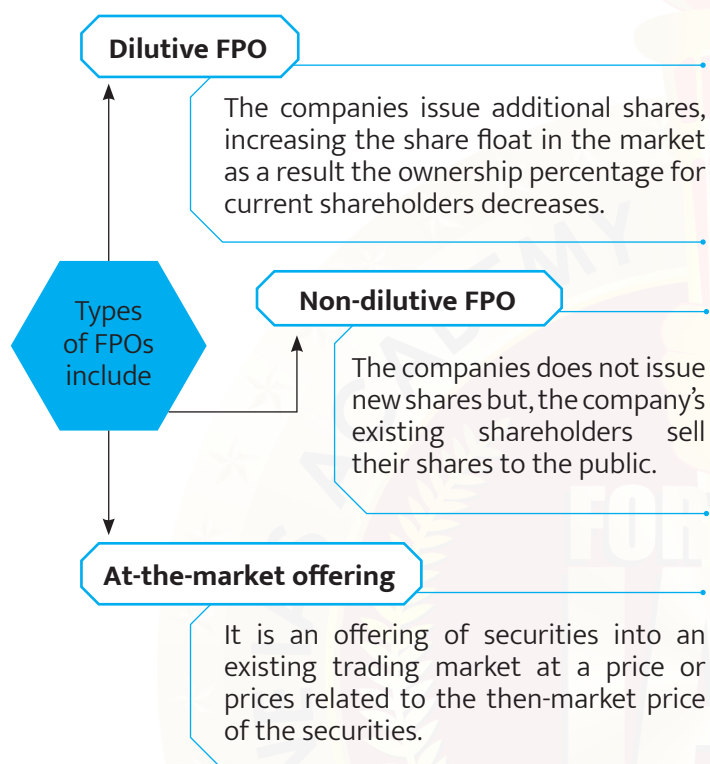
Dilutive FPO

The companies issue additional shares, increasing the share float in the market as a result the ownership percentage for current shareholders decreases.

Types of FPOs include

Non-dilutive FPO

The companies does not issue new shares but, the company's existing shareholders sell their shares to the public.

At-the-market offering

It is an offering of securities into an existing trading market at a price or prices related to the then-market price of the securities.